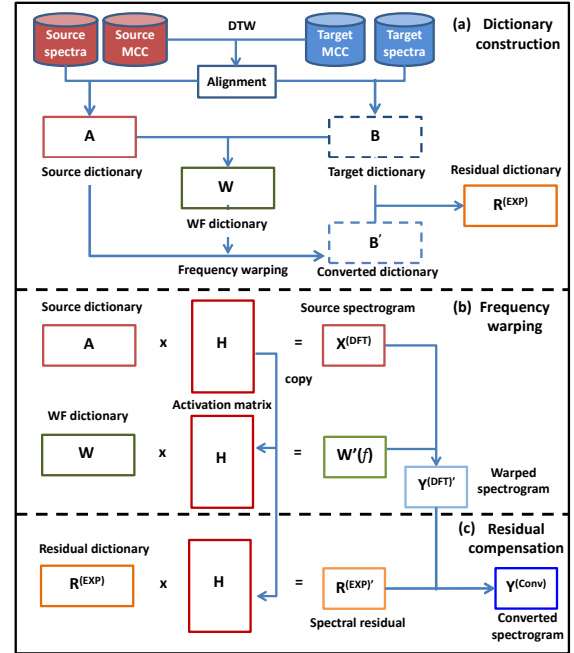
Source spectra

Source MCC

DTW

Target MCC

Target spectra

(a) Dictionary construction

Alignment

A

B

Source dictionary

W

Target dictionary

Residual dictionary

$R^{(EXP)}$

WF dictionary

B´

Frequency warping

Converted dictionary

Source dictionary

Source spectrogram

(b) Frequency warping

A

x

H

=

$X^{(DFT)}$

copy

WF dictionary

Activation matrix

W

x

H

=

W'(f)

$Y^{(DFT)'}$

Warped spectrogram

(c) Residual compensation

Residual dictionary

$R^{(EXP)}$

x

H

=

$R^{(EXP)'}$

$Y^{(Conv)}$

Spectral residual

Converted spectrogram